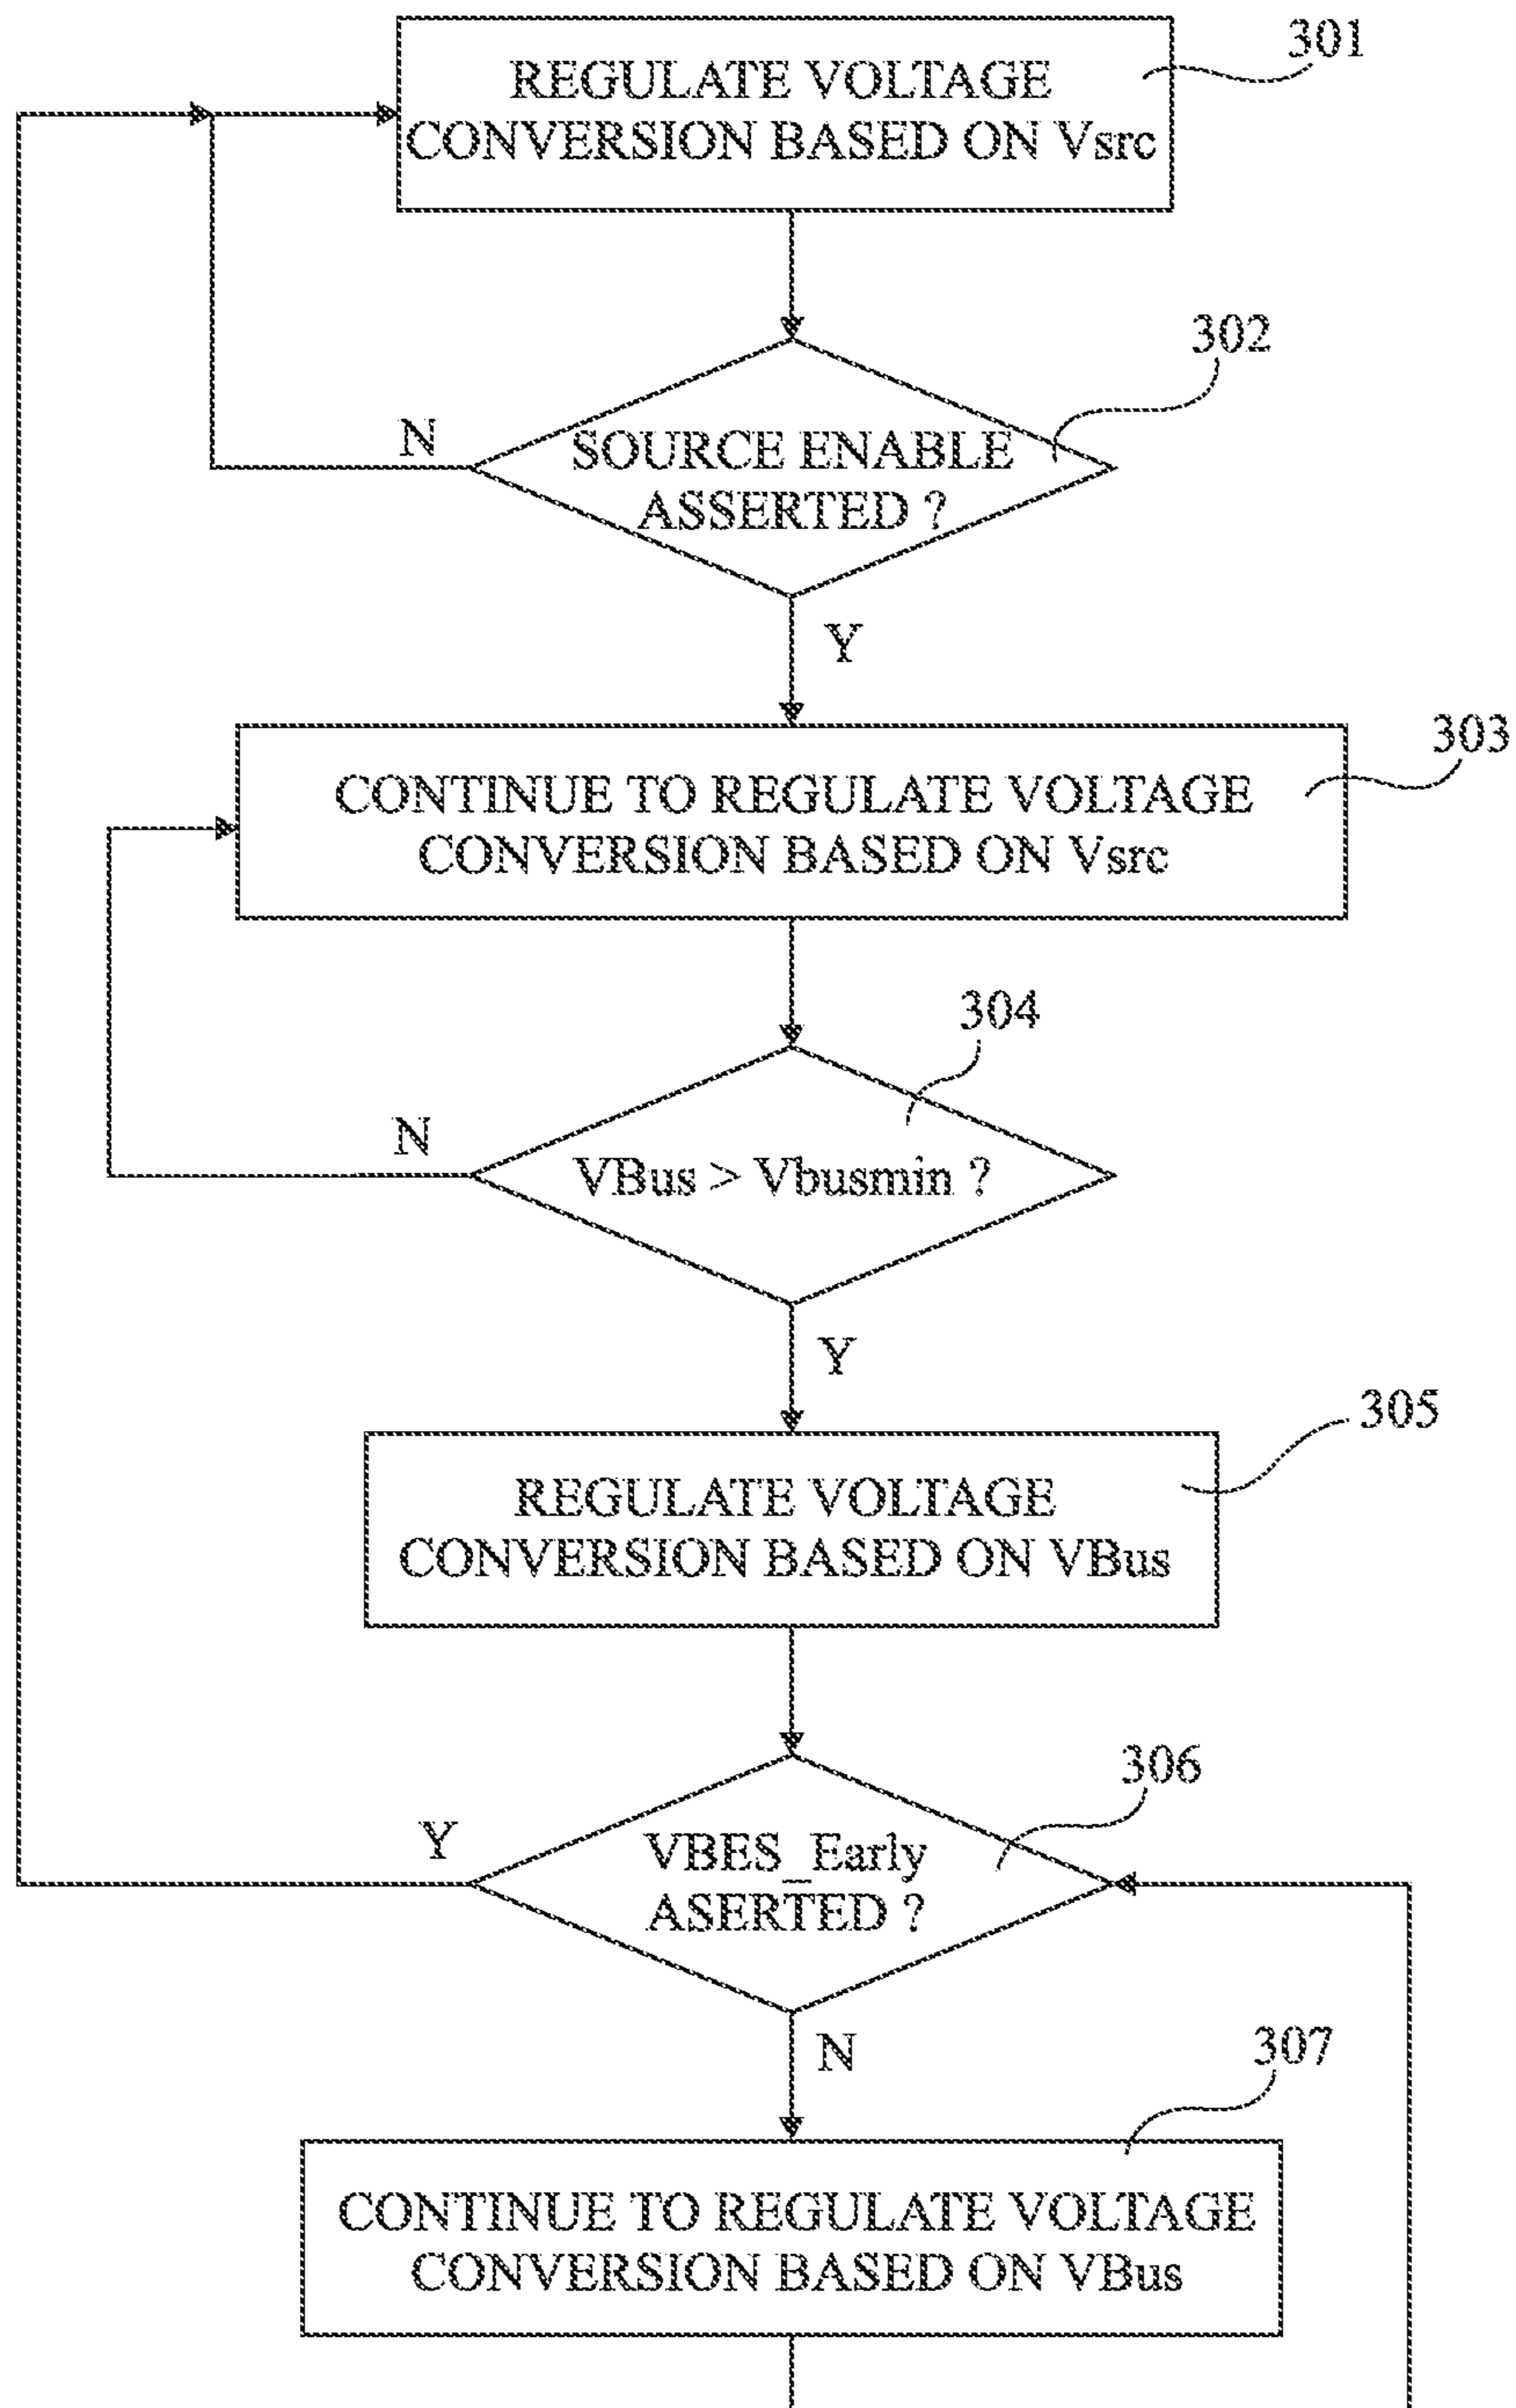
REGULATE VOLTAGE CONVERSION BASED ON Vsrc

301

SOURCE ENABLE ASSERTED ?

302

N

Y

CONTINUE TO REGULATE VOLTAGE CONVERSION BASED ON Vsrc

303

304

VBus > Vbusmin ?

N

Y

REGULATE VOLTAGE CONVERSION BASED ON VBus

305

306

VBES_Early ASERTED ?

Y

N

307

CONTINUE TO REGULATE VOLTAGE CONVERSION BASED ON VBus